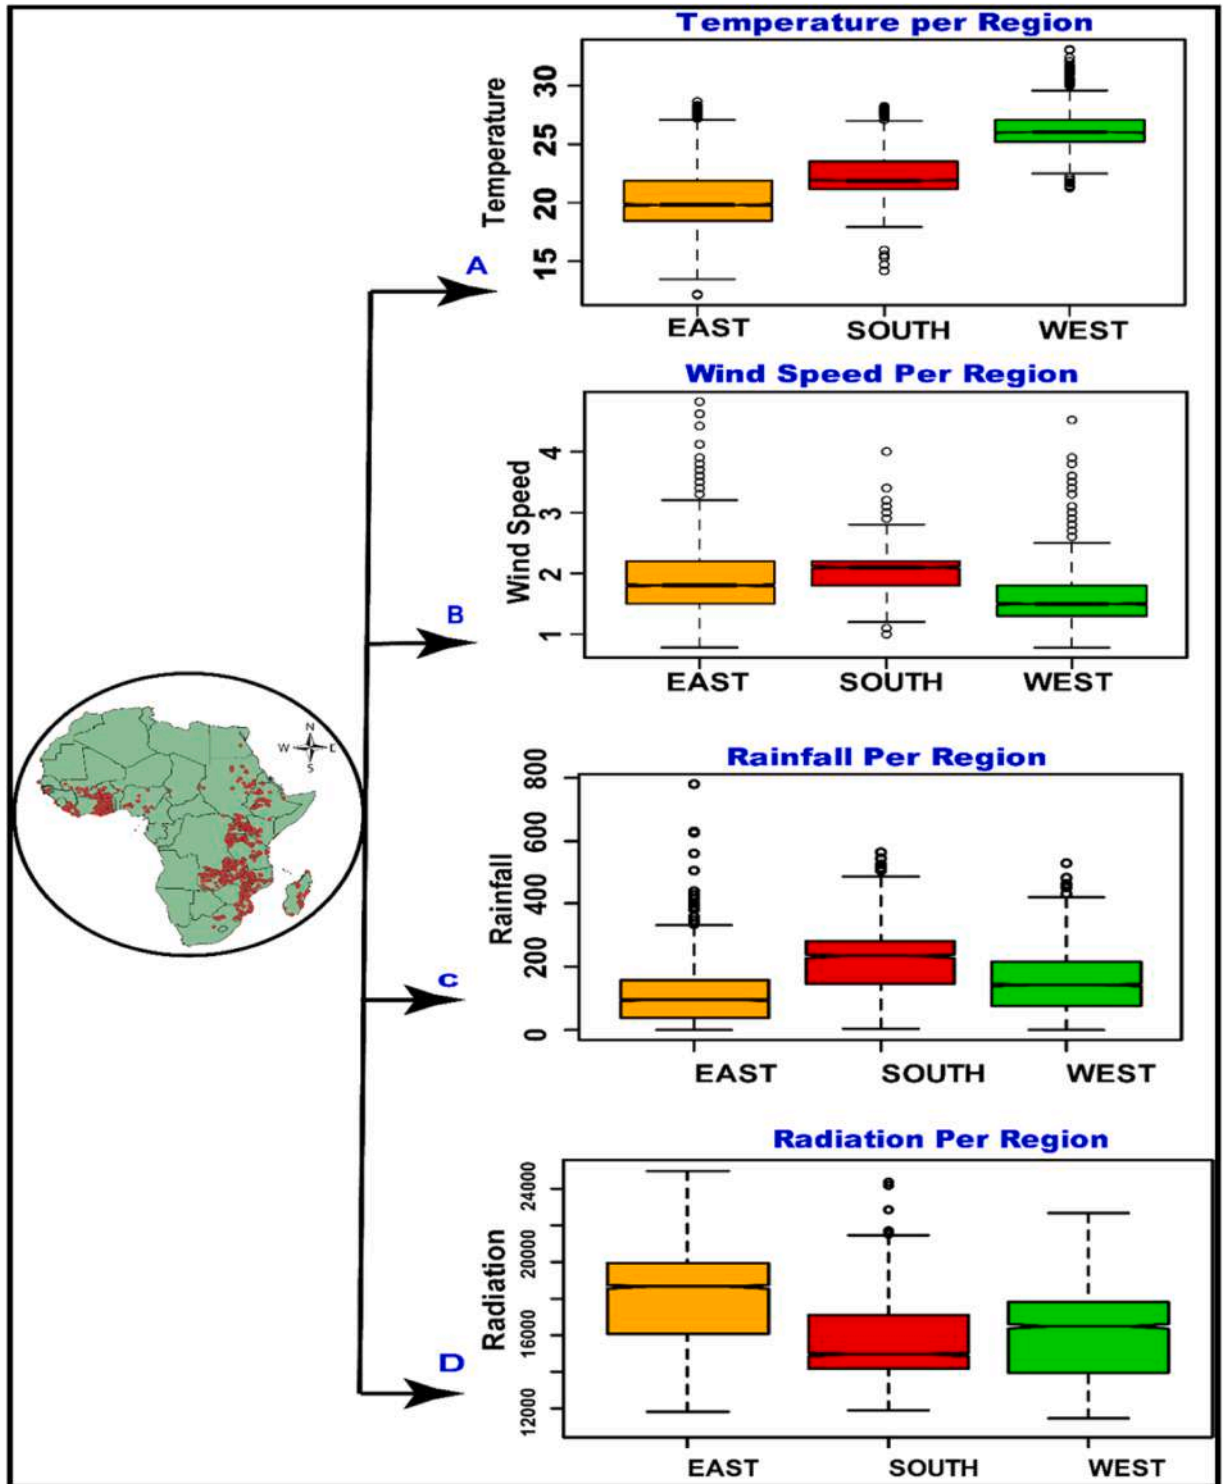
Temperature per Region

Temperature

30
25
20
15

EAST SOUTH WEST

A

Wind Speed Per Region

Wind Speed

4
3
2
1

EAST SOUTH WEST

B

N
W E
S

Rainfall Per Region

Rainfall

800
600
400
200
0

EAST SOUTH WEST

C

Radiation Per Region

Radiation

24000
20000
16000
12000

EAST SOUTH WEST

D